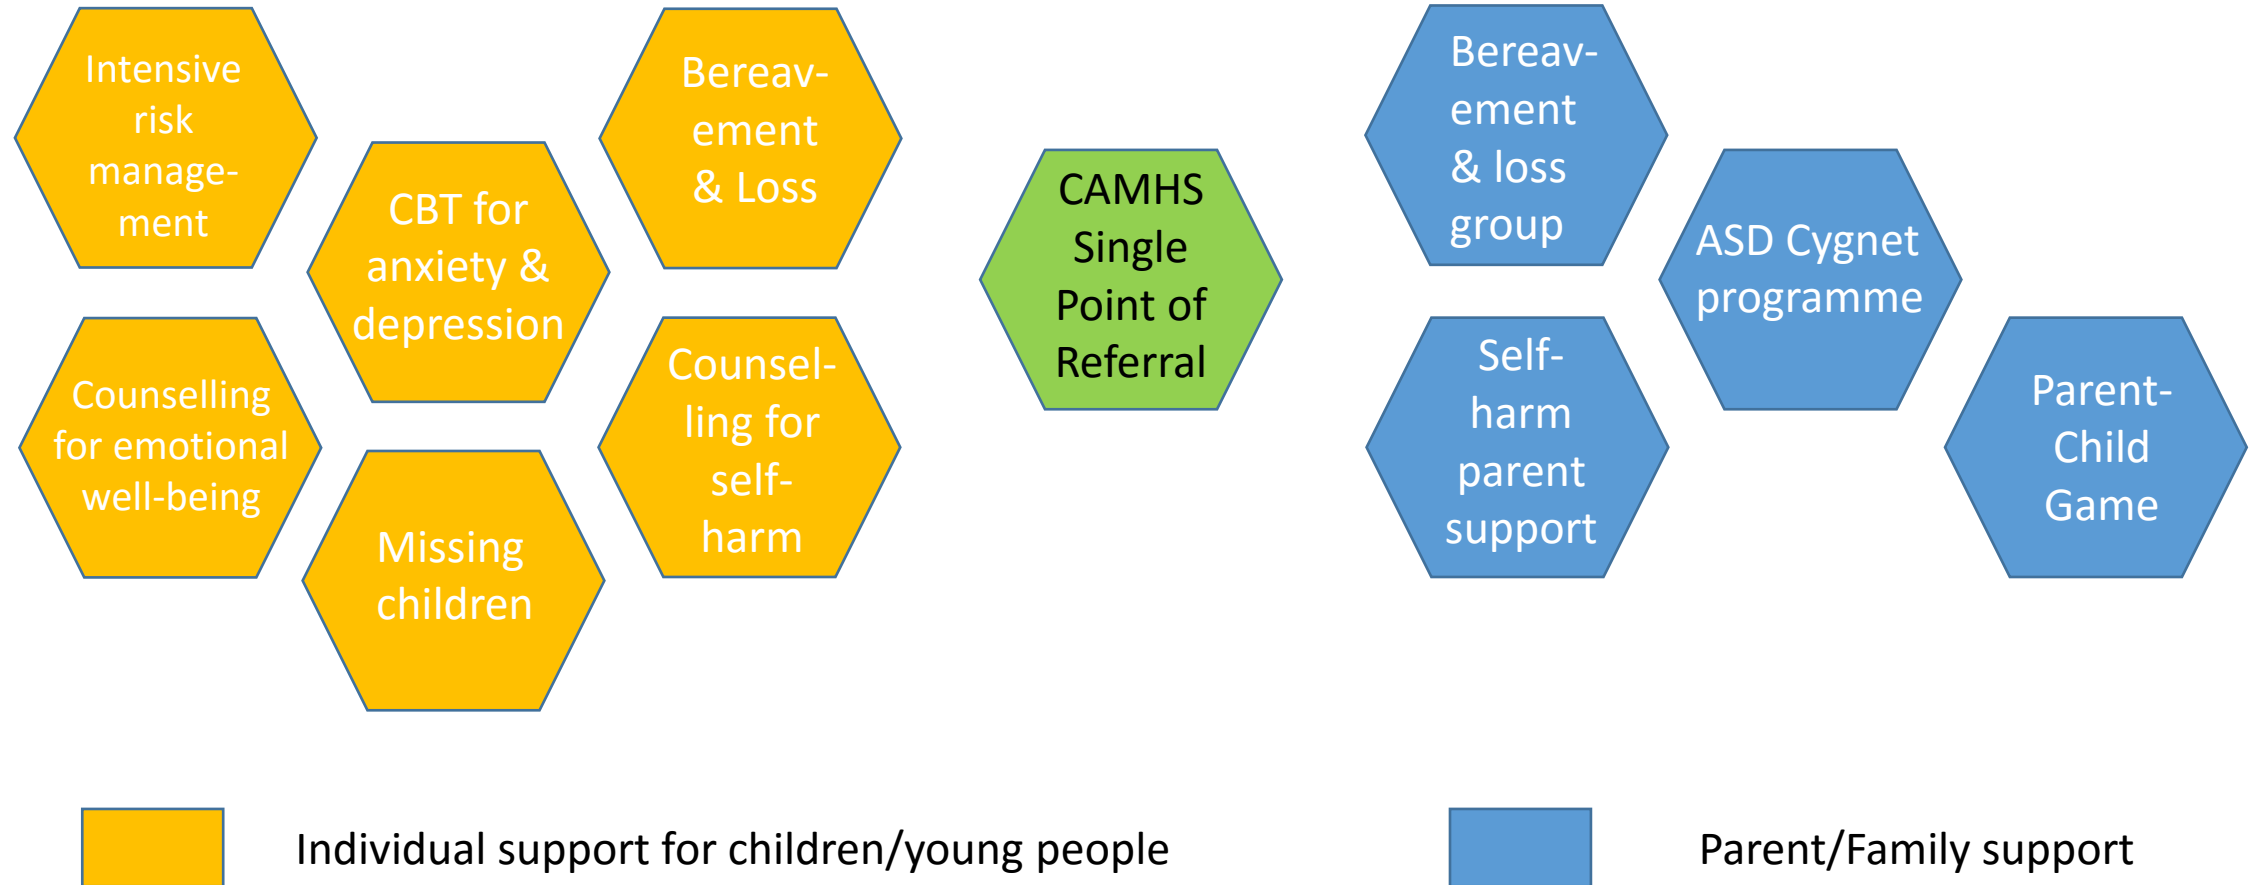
Intensive risk management

CBT for anxiety & depression

Bereavement & Loss

Counselling for emotional well-being

Missing children

Counselling for self-harm

CAMHS Single Point of Referral

Bereavement & loss group

ASD Cygnet programme

Self-harm parent support

Parent-Child Game

Individual support for children/young people

Parent/Family support